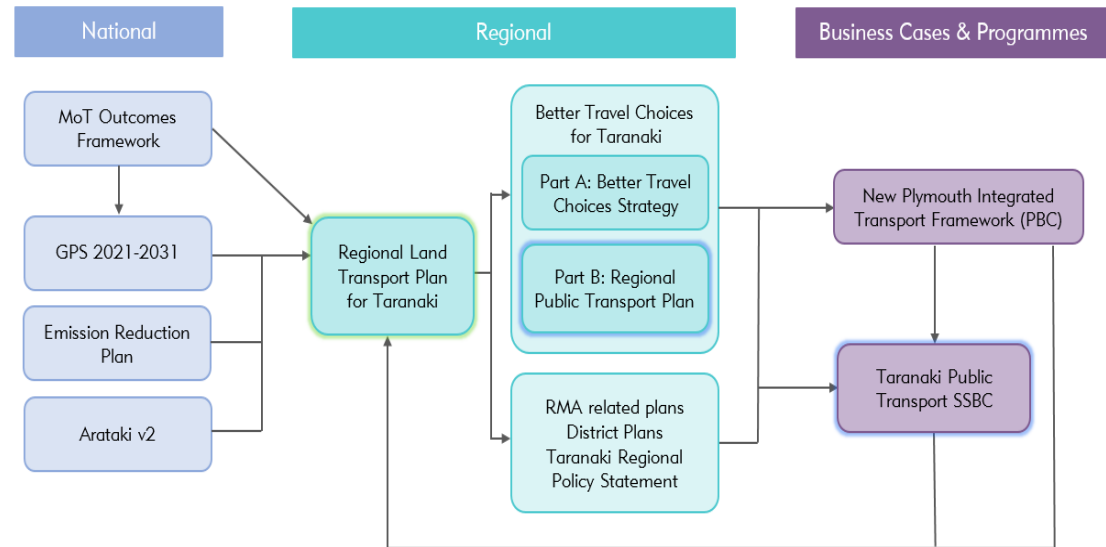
National

Regional

Business Cases & Programmes

MoT Outcomes Framework

GPS 2021-2031

Emission Reduction Plan

Arataki v2

Regional Land Transport Plan for Taranaki

Better Travel Choices for Taranaki

Part A: Better Travel Choices Strategy

Part B: Regional Public Transport Plan

RMA related plans District Plans Taranaki Regional Policy Statement

New Plymouth Integrated Transport Framework (PBC)

Taranaki Public Transport SSBC